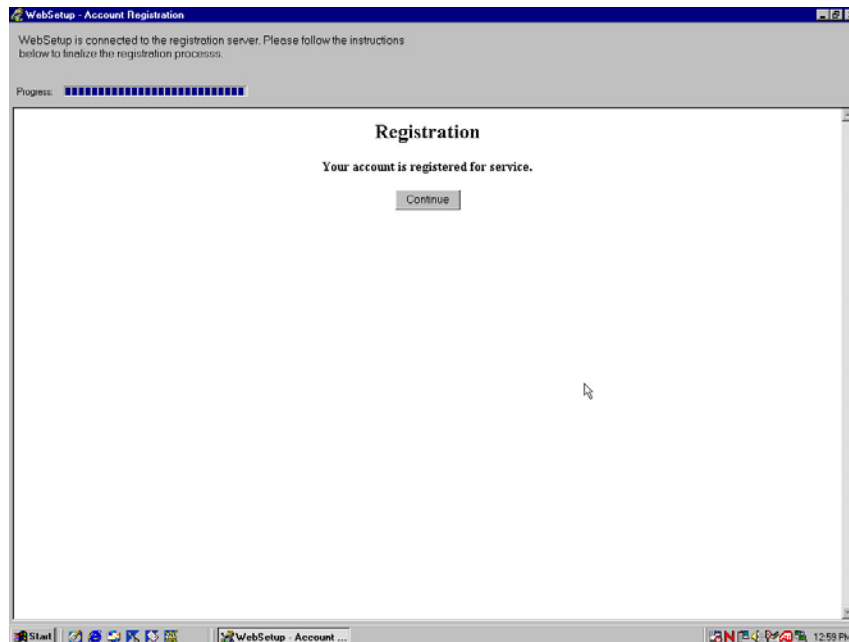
WebSetup - Account Registration

WebSetup is connected to the registration server. Please follow the instructions below to finalize the registration processs.

Progress:

Registration

Your account is registered for service.

Continue

Start

WebSetup - Account ...

12:59 PM